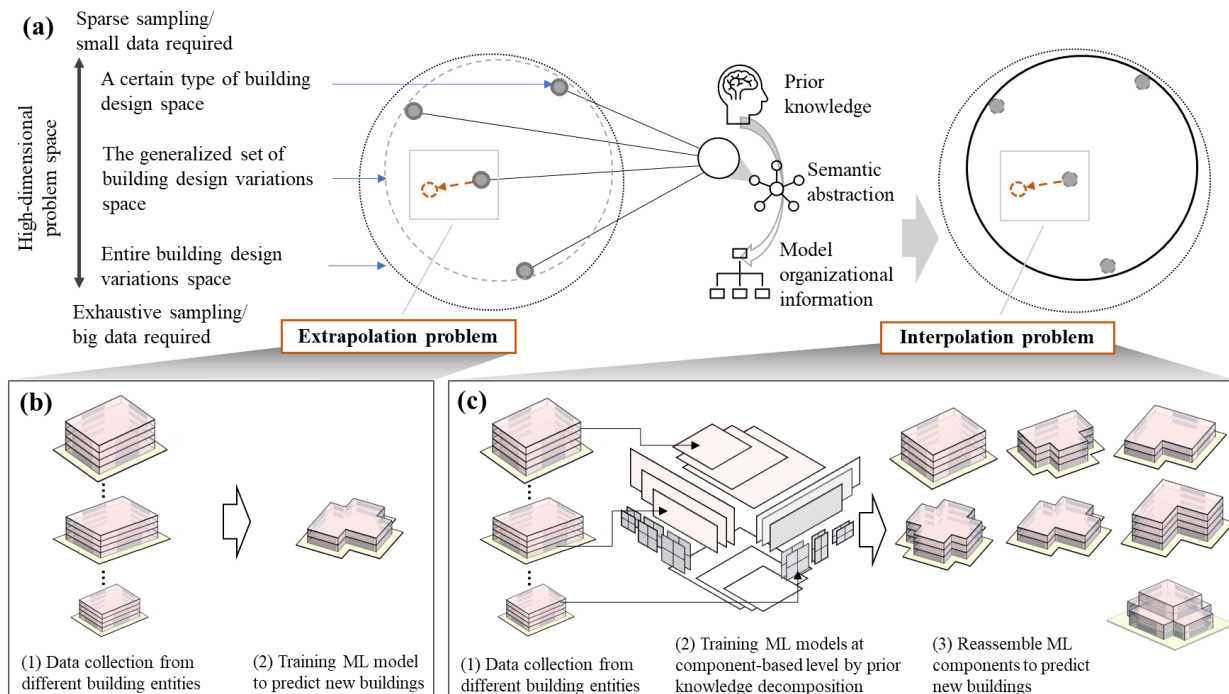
(a)

Sparse sampling/ small data required

High-dimensional problem space

A certain type of building design space

The generalized set of building design variations space

Entire building design variations space

Exhaustive sampling/ big data required

Extrapolation problem

Prior knowledge

Semantic abstraction

Model organizational information

Interpolation problem

(b)

(1) Data collection from different building entities

(2) Training ML model to predict new buildings

(c)

(1) Data collection from different building entities

(2) Training ML models at component-based level by prior knowledge decomposition

(3) Reassemble ML components to predict new buildings